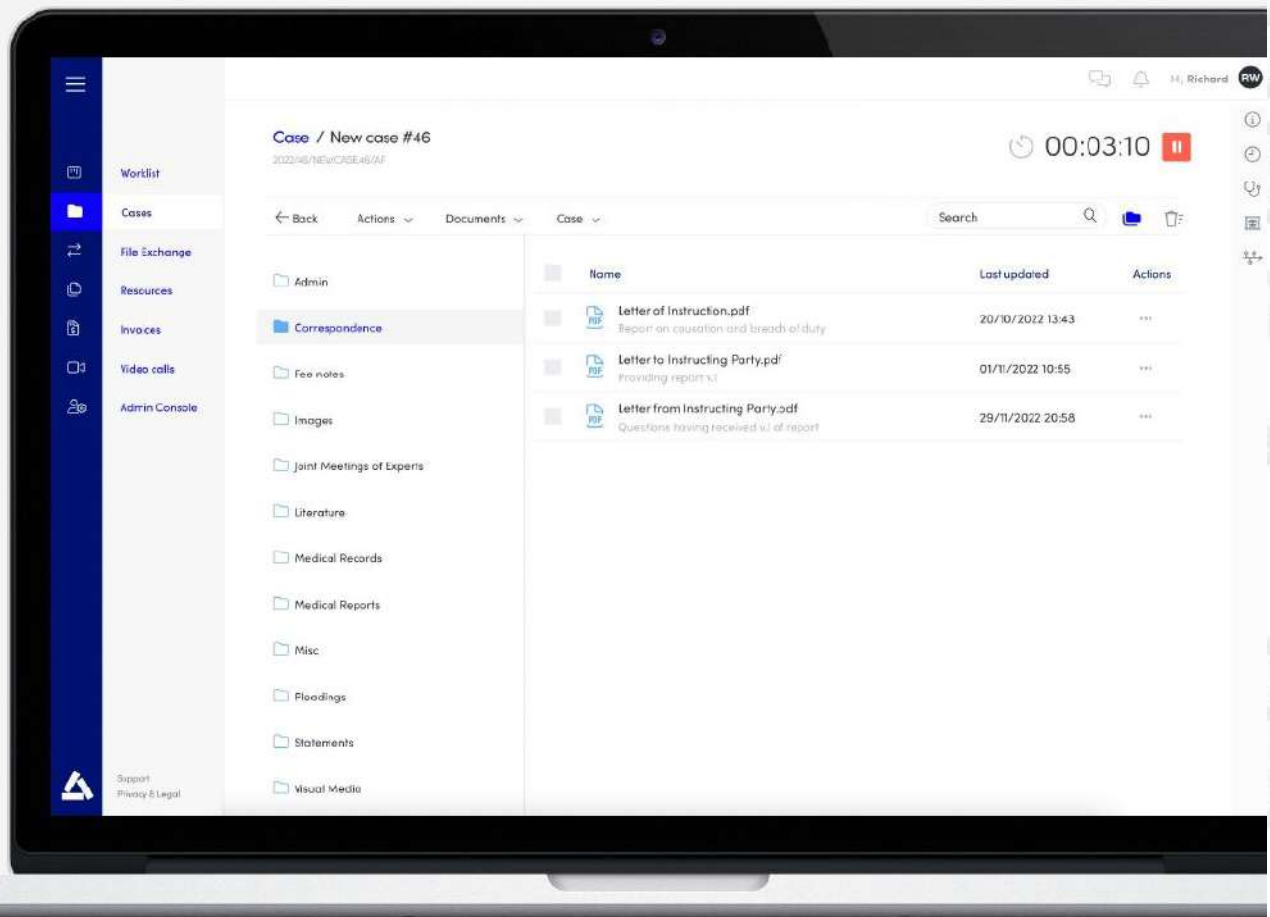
Hi, Richard RW

Worklist
Cases
File Exchange
Resources
Invoices
Video calls
Admin Console

Support
Privacy & Legal

Case / New case #46
2022/46/NEWCASE46/AF

00:03:10

← Back Actions Documents Case Search

Admin
Correspondence
Fee notes
Images
Joint Meetings of Experts
Literature
Medical Records
Medical Reports
Misc
Pleadings
Statements
Visual Media

| Name | Last updated | Actions |
|---|---|---|
| Letter of Instruction.pdf Report on causation and breach of duty | 20/10/2022 13:43 | ··· |
| Letter to Instructing Party.pdf Providing report v.1 | 01/11/2022 10:55 | ··· |
| Letter from Instructing Party.pdf Questions having received v.1 of report | 29/11/2022 20:58 | ··· |